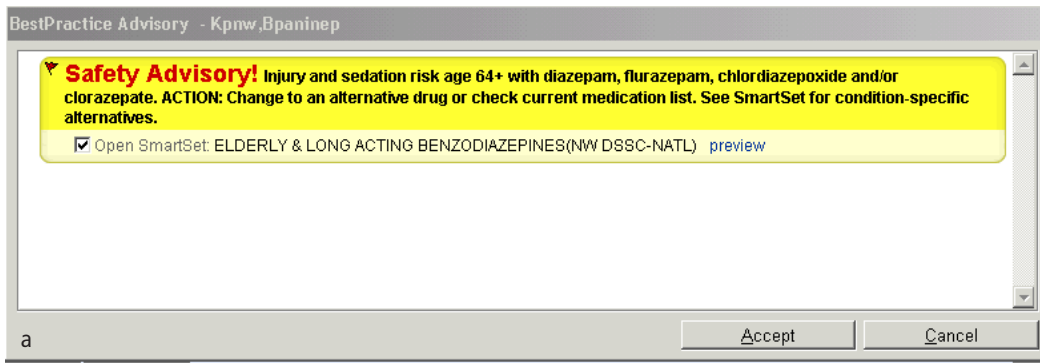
BestPractice Advisory - Kpnw,Bpaninep

Safety Advisory! Injury and sedation risk age 64+ with diazepam, flurazepam, chlordiazepoxide and/or clorazepate. ACTION: Change to an alternative drug or check current medication list. See SmartSet for condition-specific alternatives.

Open SmartSet: ELDERLY & LONG ACTING BENZODIAZEPINES(NW DSSC-NATL) preview

a

Accept

Cancel